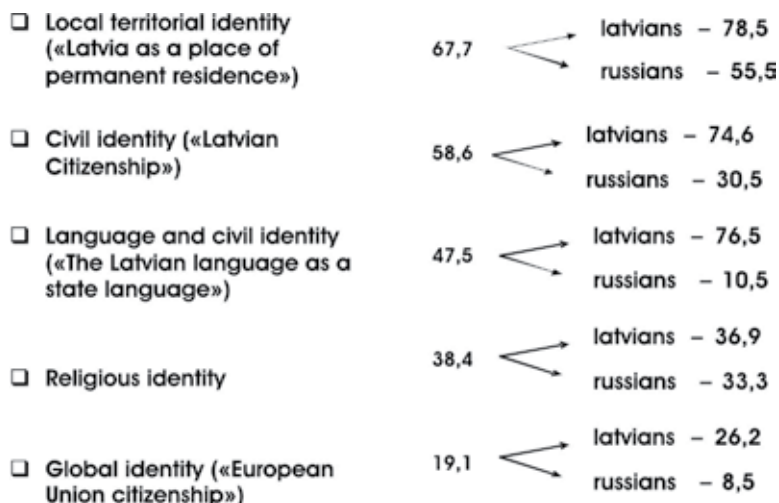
❑ Local territorial identity («Latvia as a place of permanent residence»)

67,7

latvians – 78,5

russians – 55,5

❑ Civil identity («Latvian Citizenship»)

58,6

latvians – 74,6

russians – 30,5

❑ Language and civil identity («The Latvian language as a state language»)

47,5

latvians – 76,5

russians – 10,5

❑ Religious identity

38,4

latvians – 36,9

russians – 33,3

❑ Global identity («European Union citizenship»)

19,1

latvians – 26,2

russians – 8,5